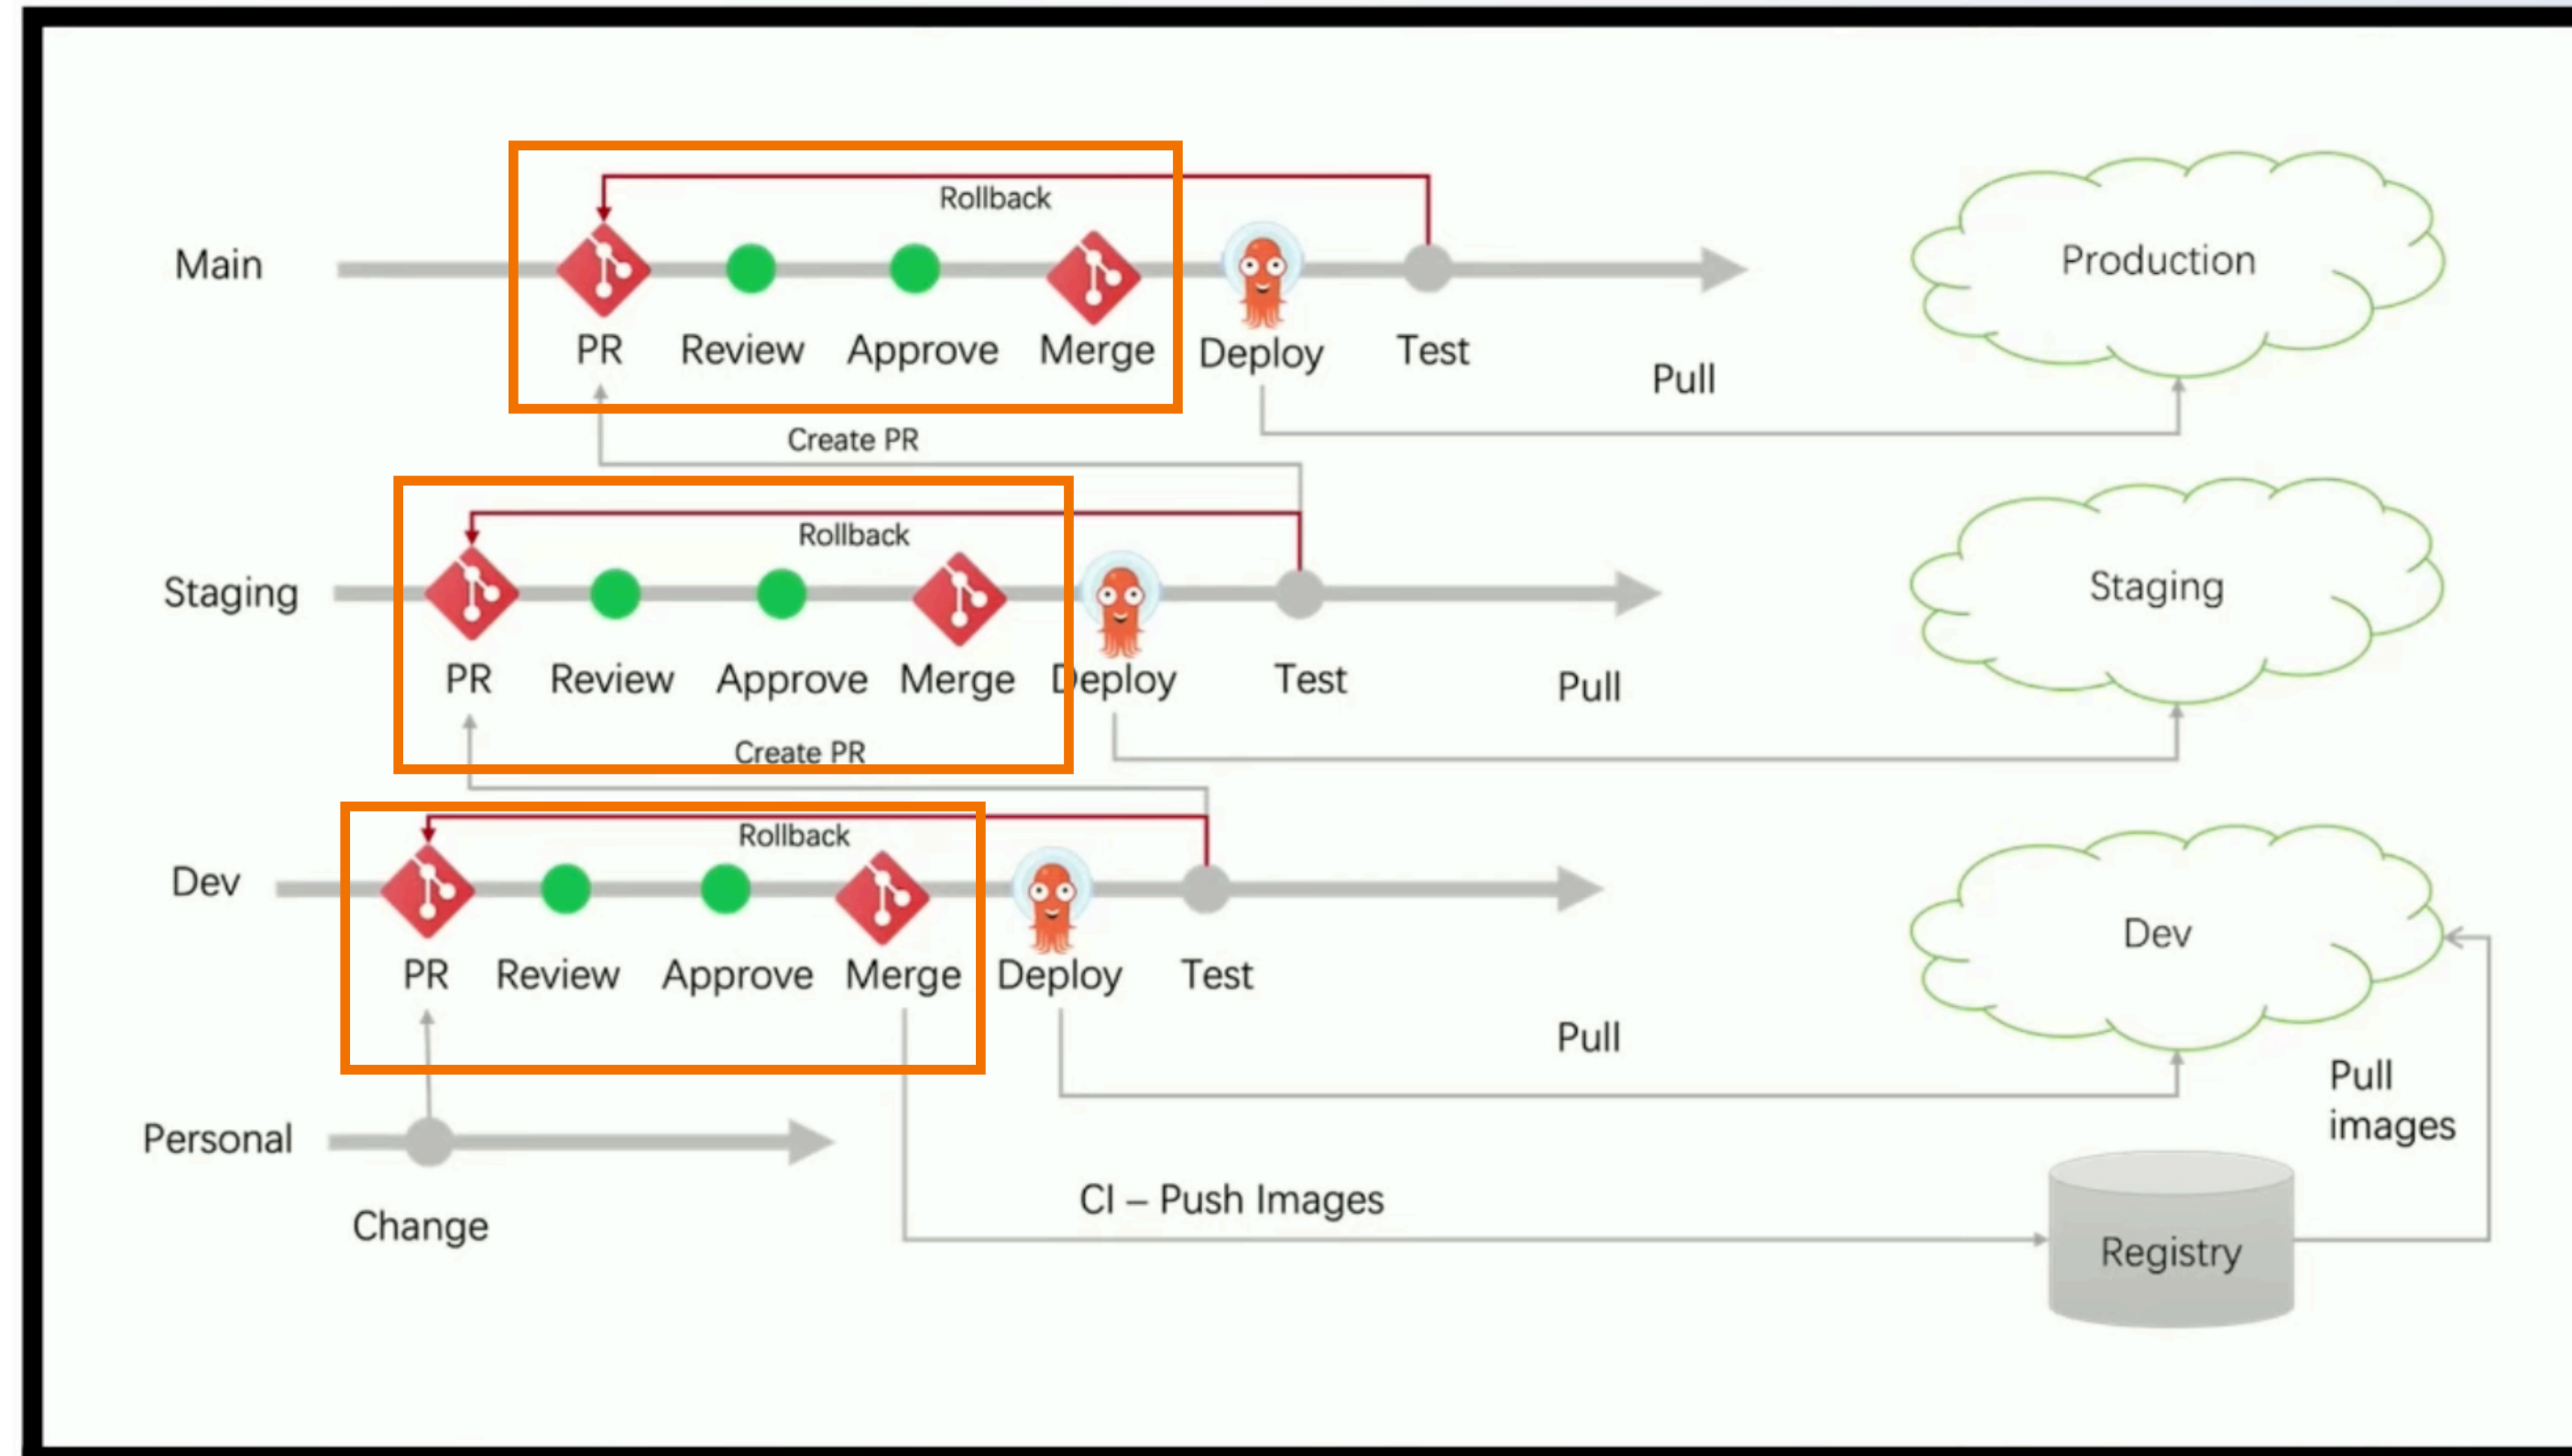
Rollback

Main

PR Review Approve Merge Deploy Test

Pull

Production

Create PR

Rollback

Staging

PR Review Approve Merge Deploy Test

Pull

Staging

Create PR

Rollback

Dev

PR Review Approve Merge Deploy Test

Pull

Dev

Pull images

Personal

Change

CI – Push Images

Registry